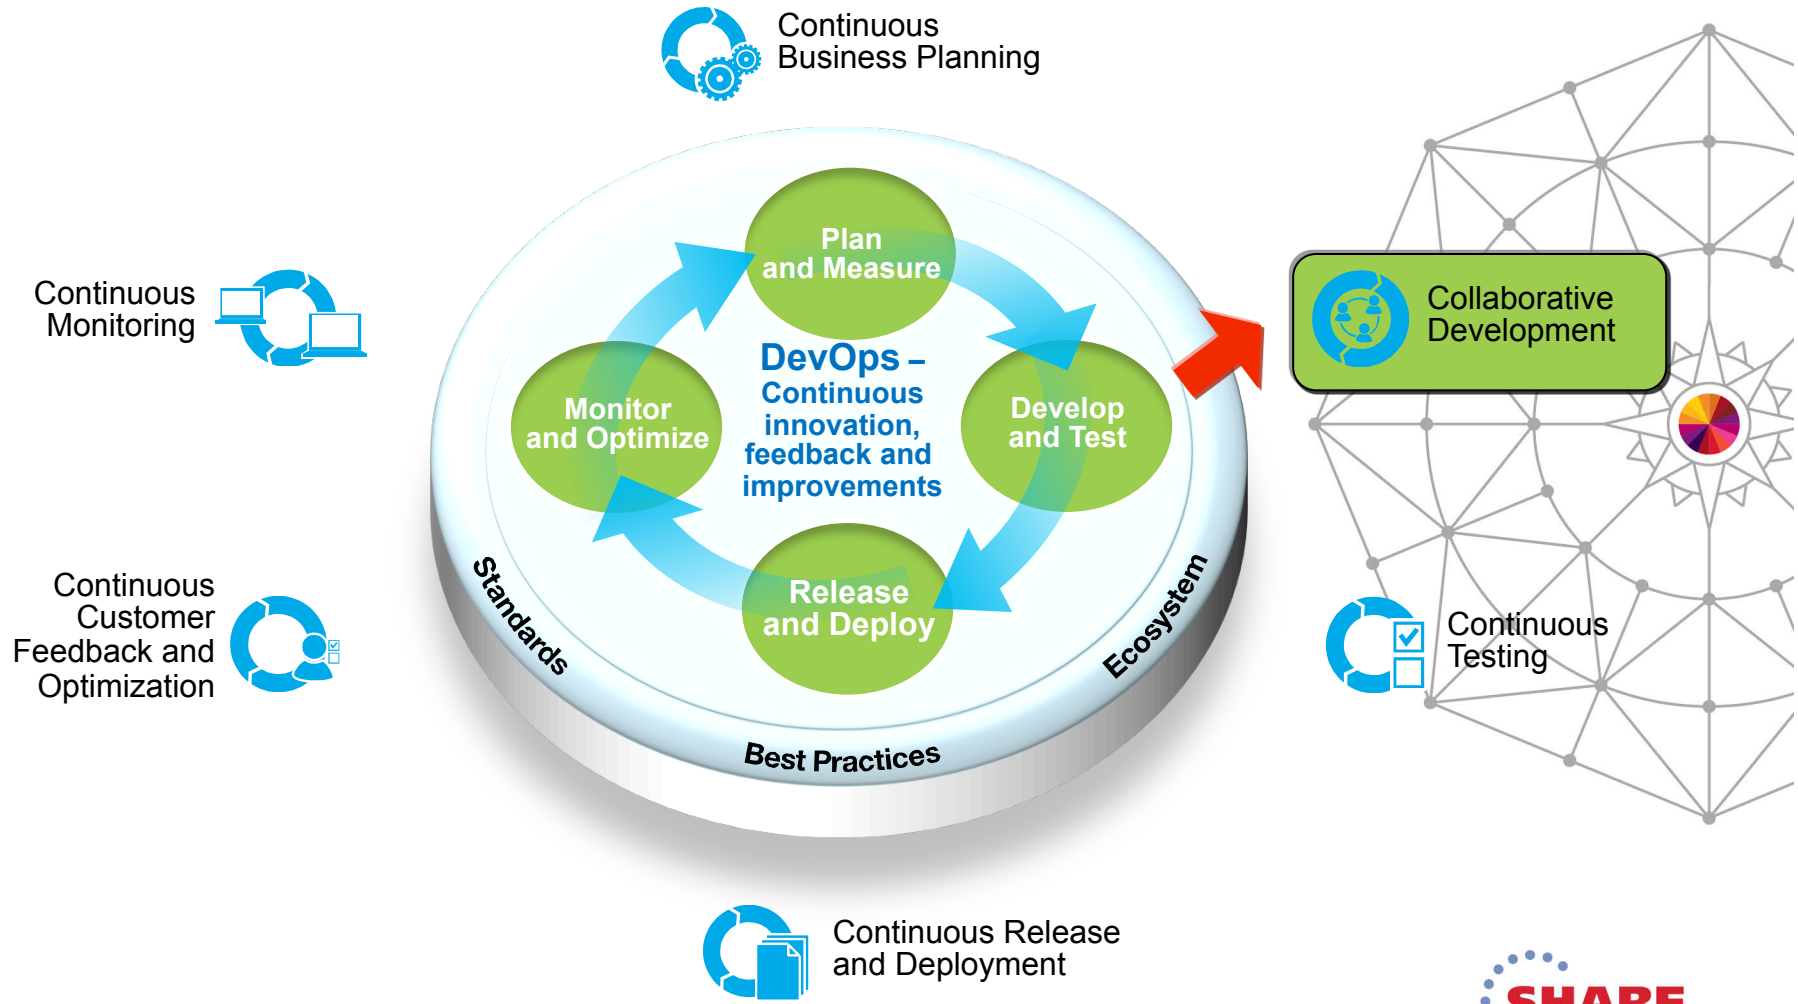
Continuous Business Planning

Continuous Monitoring

Plan and Measure

DevOps – Continuous innovation, feedback and improvements

Monitor and Optimize

Develop and Test

Release and Deploy

Collaborative Development

Continuous Customer Feedback and Optimization

Standards

Ecosystem

Best Practices

Continuous Testing

Continuous Release and Deployment

SHARE